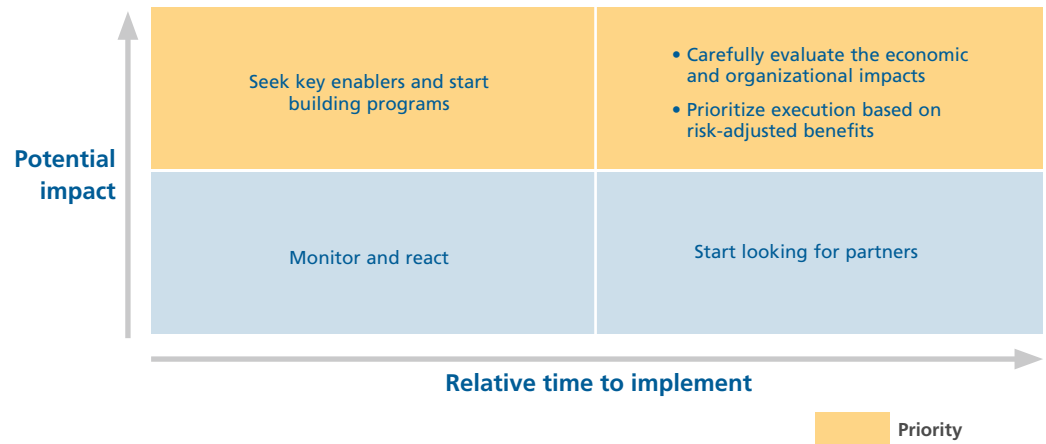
Potential impact

Seek key enablers and start building programs

• Carefully evaluate the economic and organizational impacts
• Prioritize execution based on risk-adjusted benefits

Monitor and react

Start looking for partners

Relative time to implement

Priority